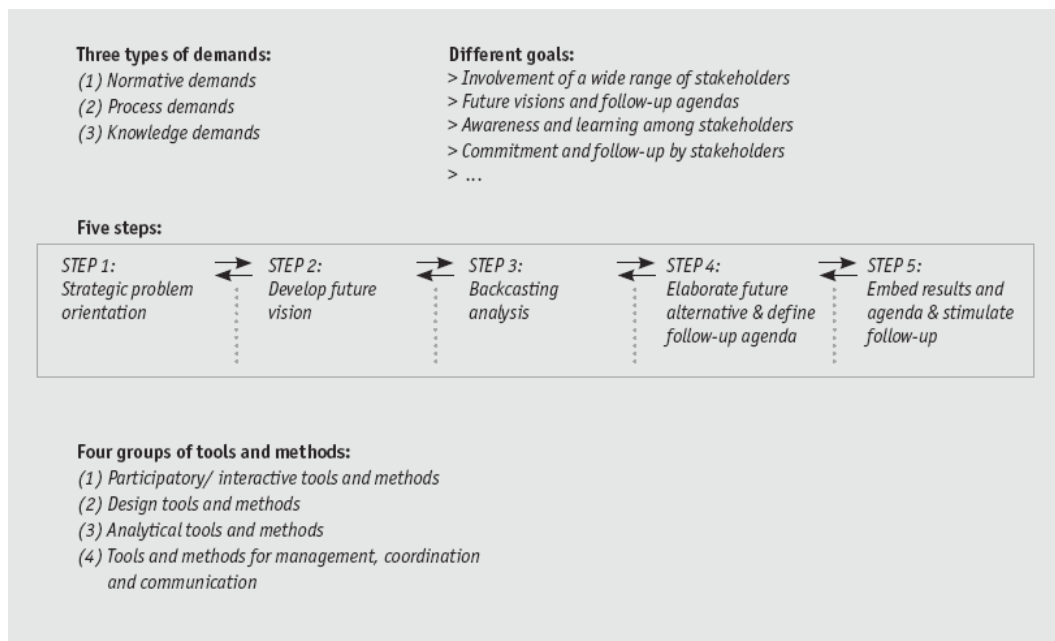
Three types of demands:
(1) Normative demands
(2) Process demands
(3) Knowledge demands

Different goals:
> Involvement of a wide range of stakeholders
> Future visions and follow-up agendas
> Awareness and learning among stakeholders
> Commitment and follow-up by stakeholders
> ...

Five steps:

STEP 1:
Strategic problem orientation

STEP 2:
Develop future vision

STEP 3:
Backcasting analysis

STEP 4:
Elaborate future alternative & define follow-up agenda

STEP 5:
Embed results and agenda & stimulate follow-up

Four groups of tools and methods:
(1) Participatory/ interactive tools and methods
(2) Design tools and methods
(3) Analytical tools and methods
(4) Tools and methods for management, coordination and communication